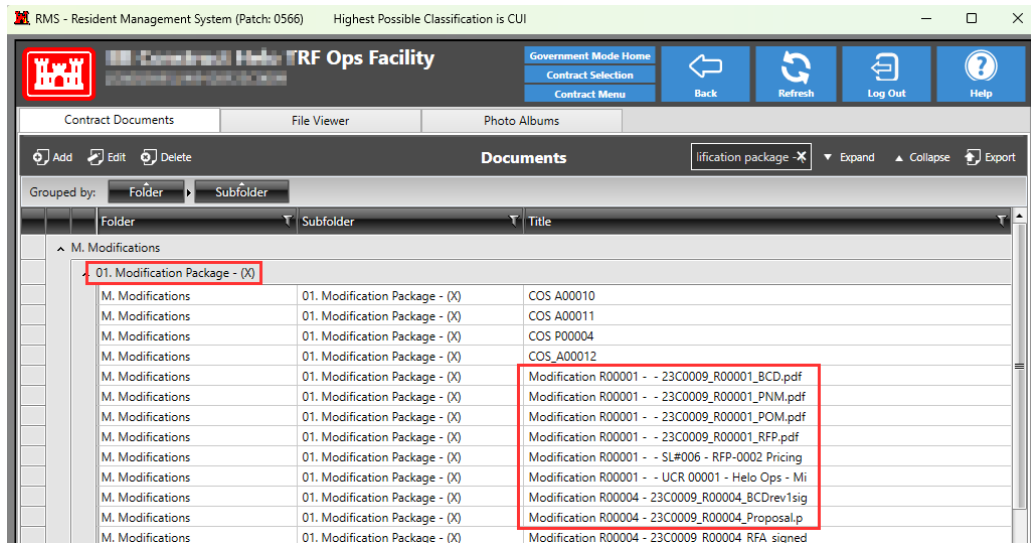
RMS - Resident Management System (Patch: 0566)   Highest Possible Classification is CUI

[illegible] TRF Ops Facility
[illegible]

Government Mode Home
Contract Selection
Contract Menu
Back
Refresh
Log Out
Help

Contract Documents | File Viewer | Photo Albums

Add  Edit  Delete
Documents
lification package
Expand  Collapse  Export

Grouped by: Folder  Subfolder

| Folder | Subfolder | Title |
|---|---|---|
| M. Modifications | | |
| 01. Modification Package - (X) | | |
| M. Modifications | 01. Modification Package - (X) | COS A00010 |
| M. Modifications | 01. Modification Package - (X) | COS A00011 |
| M. Modifications | 01. Modification Package - (X) | COS P00004 |
| M. Modifications | 01. Modification Package - (X) | COS_A00012 |
| M. Modifications | 01. Modification Package - (X) | Modification R00001 - - 23C0009_R00001_BCD.pdf |
| M. Modifications | 01. Modification Package - (X) | Modification R00001 - - 23C0009_R00001_PNM.pdf |
| M. Modifications | 01. Modification Package - (X) | Modification R00001 - - 23C0009_R00001_POM.pdf |
| M. Modifications | 01. Modification Package - (X) | Modification R00001 - - 23C0009_R00001_RFP.pdf |
| M. Modifications | 01. Modification Package - (X) | Modification R00001 - - SL#006 - RFP-0002 Pricing |
| M. Modifications | 01. Modification Package - (X) | Modification R00001 - - UCR 00001 - Helo Ops - Mi |
| M. Modifications | 01. Modification Package - (X) | Modification R00004 - 23C0009_R00004_BCDrev1sig |
| M. Modifications | 01. Modification Package - (X) | Modification R00004 - 23C0009_R00004_Proposal.p |
| M. Modifications | 01. Modification Package - (X) | Modification R00004 - 23C0009_R00004_RFA_signed |